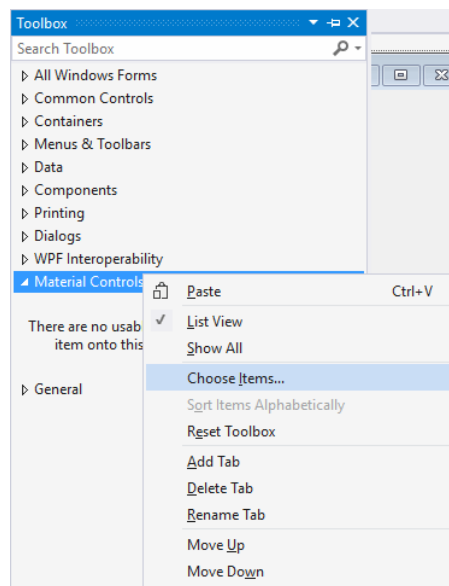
Toolbox

Search Toolbox

All Windows Forms
Common Controls
Containers
Menus & Toolbars
Data
Components
Printing
Dialogs
WPF Interoperability
Material Controls

There are no usab
item onto this

General

Paste Ctrl+V
List View
Show All
Choose Items...
Sort Items Alphabetically
Reset Toolbox
Add Tab
Delete Tab
Rename Tab
Move Up
Move Down